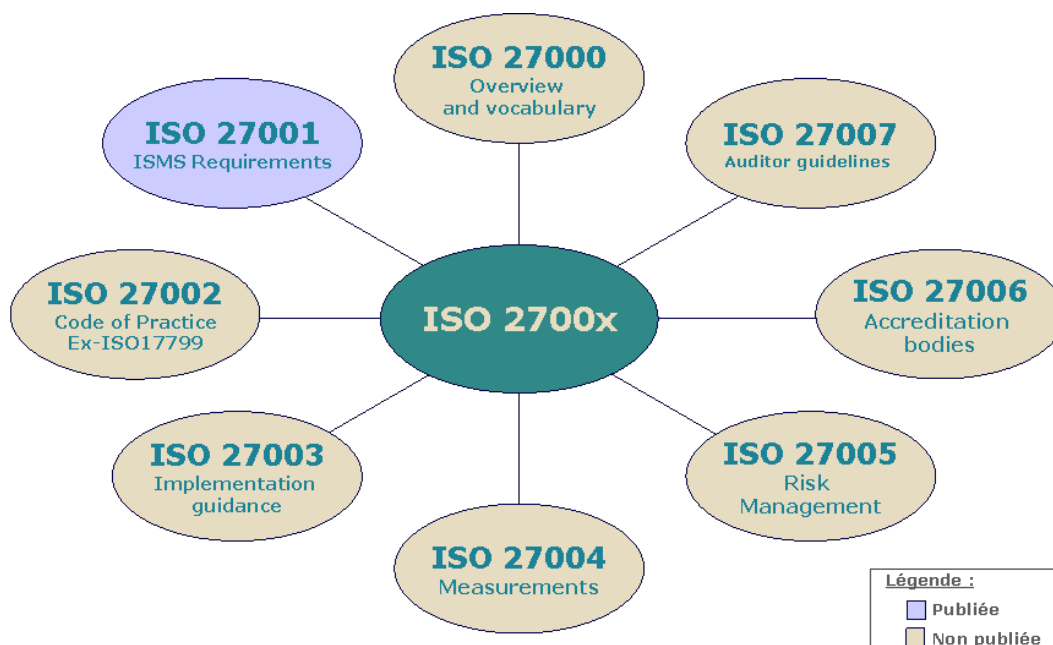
ISO 27000
Overview and vocabulary

ISO 27001
ISMS Requirements

ISO 27007
Auditor guidelines

ISO 27002
Code of Practice
Ex-ISO17799

ISO 2700x

ISO 27006
Accreditation bodies

ISO 27003
Implementation guidance

ISO 27005
Risk Management

ISO 27004
Measurements

Légende :
Publiée
Non publiée